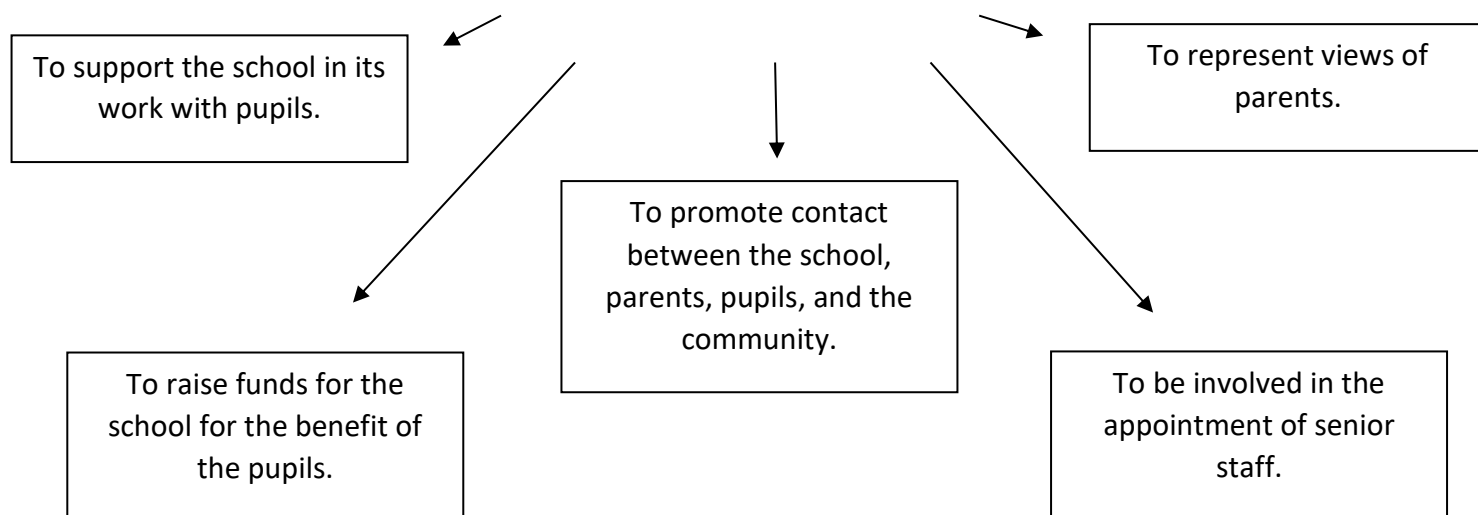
To support the school in its work with pupils.

To represent views of parents.

To promote contact between the school, parents, pupils, and the community.

To raise funds for the school for the benefit of the pupils.

To be involved in the appointment of senior staff.